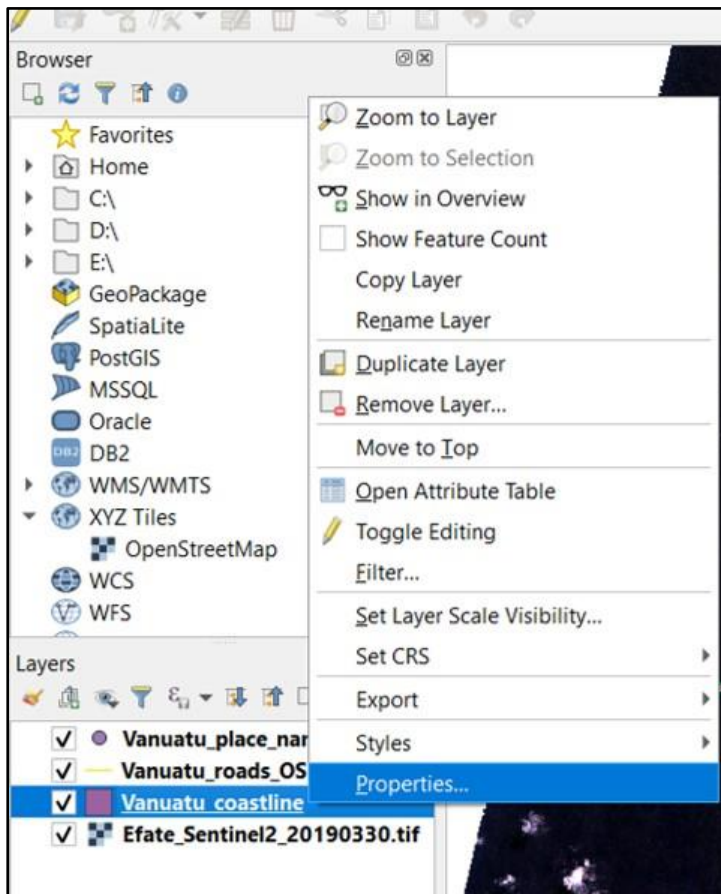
Browser

Favorites
Home
C:\
D:\
E:\
GeoPackage
SpatiaLite
PostGIS
MSSQL
Oracle
DB2
WMS/WMTS
XYZ Tiles
OpenStreetMap
WCS
WFS

Layers

Vanuatu_place_nar
Vanuatu_roads_OS
Vanuatu_coastline
Efate_Sentinel2_20190330.tif

Zoom to Layer
Zoom to Selection
Show in Overview
Show Feature Count
Copy Layer
Rename Layer
Duplicate Layer
Remove Layer...
Move to Top
Open Attribute Table
Toggle Editing
Filter...
Set Layer Scale Visibility...
Set CRS
Export
Styles
Properties...